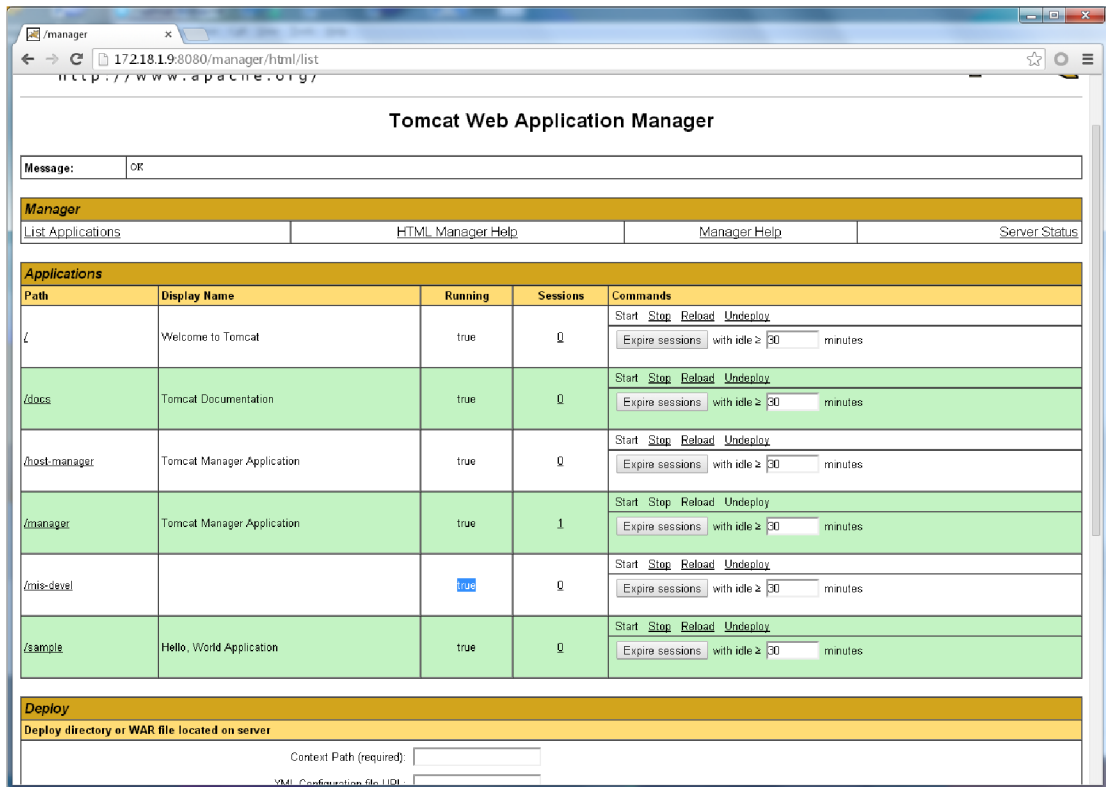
/manager ×

172.18.1.9:8080/manager/html/list

http://www.apache.org/

Tomcat Web Application Manager

| Message: | OK |
|---|---|

Manager

| List Applications | HTML Manager Help | Manager Help | Server Status |
|---|---|---|---|

Applications

| Path | Display Name | Running | Sessions | Commands |
|---|---|---|---|---|
| / | Welcome to Tomcat | true | 0 | Start Stop Reload Undeploy<br>Expire sessions with idle ≥ 30 minutes |
| /docs | Tomcat Documentation | true | 0 | Start Stop Reload Undeploy<br>Expire sessions with idle ≥ 30 minutes |
| /host-manager | Tomcat Manager Application | true | 0 | Start Stop Reload Undeploy<br>Expire sessions with idle ≥ 30 minutes |
| /manager | Tomcat Manager Application | true | 1 | Start Stop Reload Undeploy<br>Expire sessions with idle ≥ 30 minutes |
| /mis-devel | | true | 0 | Start Stop Reload Undeploy<br>Expire sessions with idle ≥ 30 minutes |
| /sample | Hello, World Application | true | 0 | Start Stop Reload Undeploy<br>Expire sessions with idle ≥ 30 minutes |

Deploy

Deploy directory or WAR file located on server

Context Path (required):

XML Configuration file URL: